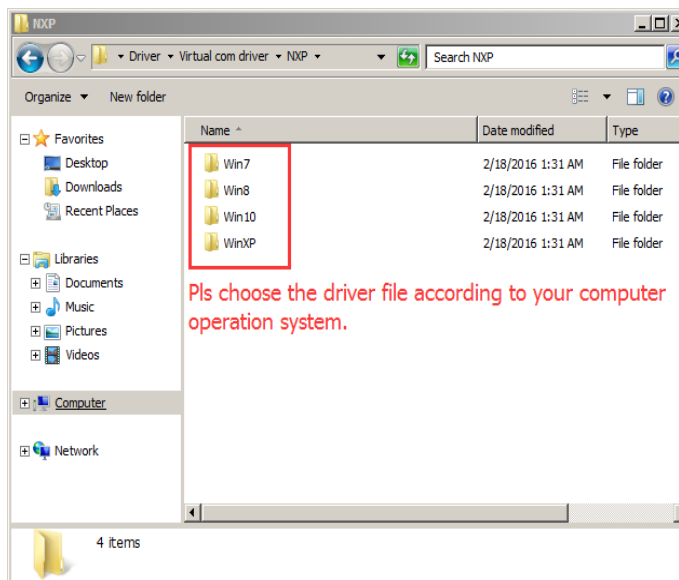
NXP

Driver ▸ Virtual com driver ▸ NXP ▸

Search NXP

Organize ▾ New folder

Favorites
Desktop
Downloads
Recent Places

Libraries
Documents
Music
Pictures
Videos

Computer

Network

| Name | Date modified | Type |
|---|---|---|
| Win7 | 2/18/2016 1:31 AM | File folder |
| Win8 | 2/18/2016 1:31 AM | File folder |
| Win10 | 2/18/2016 1:31 AM | File folder |
| WinXP | 2/18/2016 1:31 AM | File folder |

Pls choose the driver file according to your computer operation system.

4 items